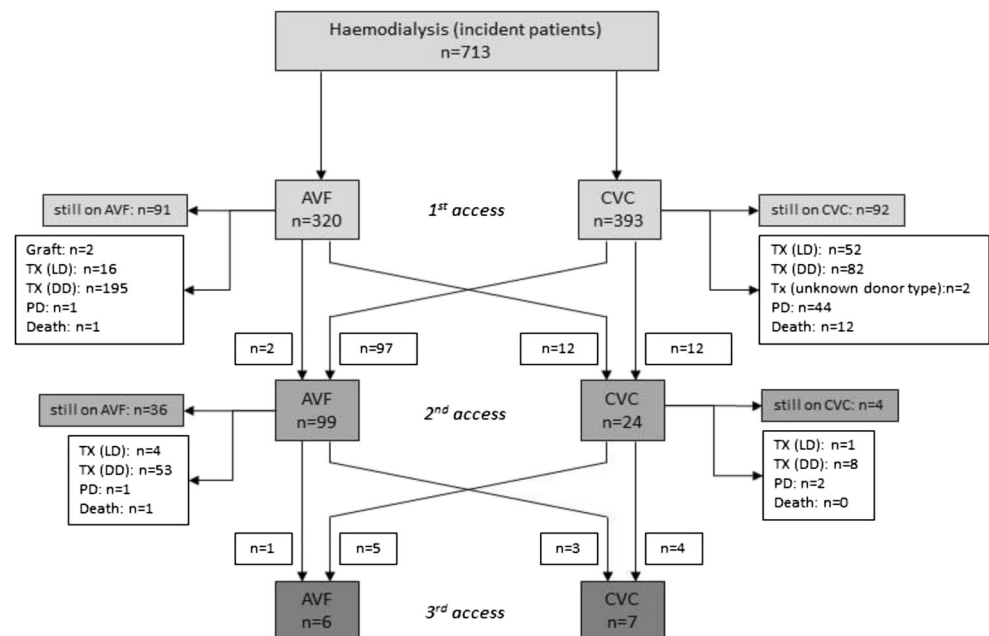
Haemodialysis (incident patients)
n=713

still on AVF: n=91

AVF
n=320

$1^{st}$ access

CVC
n=393

still on CVC: n=92

Graft: n=2
TX (LD): n=16
TX (DD): n=195
PD: n=1
Death: n=1

TX (LD): n=52
TX (DD): n=82
Tx (unknown donor type):n=2
PD: n=44
Death: n=12

n=2

n=97

n=12

n=12

still on AVF: n=36

AVF
n=99

$2^{nd}$ access

CVC
n=24

still on CVC: n=4

TX (LD): n=4
TX (DD): n=53
PD: n=1
Death: n=1

TX (LD): n=1
TX (DD): n=8
PD: n=2
Death: n=0

n=1

n=5

n=3

n=4

AVF
n=6

$3^{rd}$ access

CVC
n=7